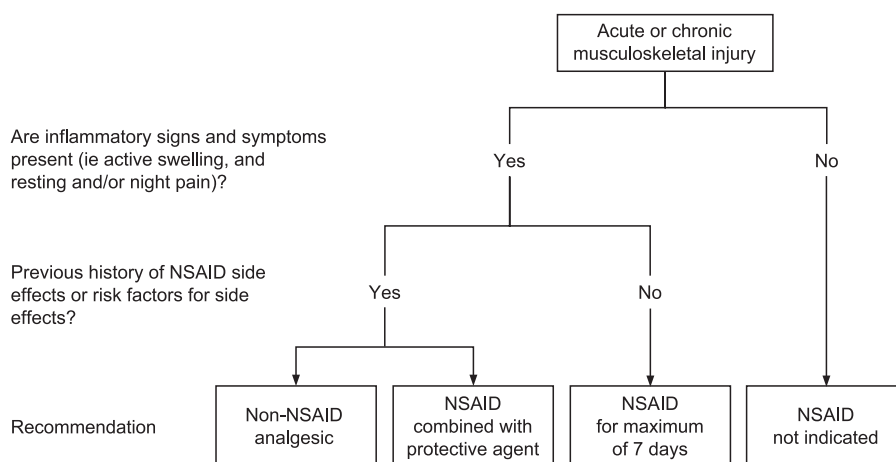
Acute or chronic musculoskeletal injury

Are inflammatory signs and symptoms present (ie active swelling, and resting and/or night pain)?

Yes

No

Previous history of NSAID side effects or risk factors for side effects?

Yes

No

Recommendation

Non-NSAID analgesic

NSAID combined with protective agent

NSAID for maximum of 7 days

NSAID not indicated